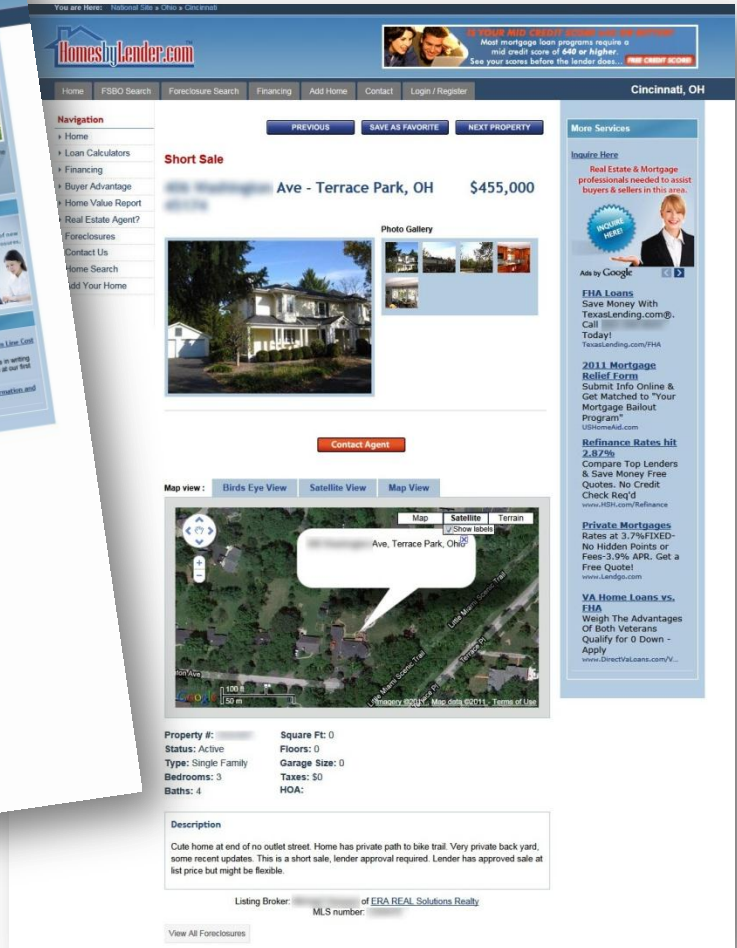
You are Here: National Site » Ohio » Cincinnati

HomesbyLender.com

IS YOUR MID CREDIT SCORE 640 OR BETTER? Most mortgage loan programs require a mid credit score of 640 or higher. See your scores before the lender does... FREE CREDIT SCORE

Home | FSBO Search | Foreclosure Search | Financing | Add Home | Contact | Login / Register

Cincinnati, OH

Navigation
Home
Loan Calculators
Financing
Buyer Advantage
Home Value Report
Real Estate Agent?
Foreclosures
Contact Us
Home Search
Add Your Home

PREVIOUS | SAVE AS FAVORITE | NEXT PROPERTY

Short Sale

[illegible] Ave - Terrace Park, OH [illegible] $455,000

Photo Gallery

Contact Agent

Map view : Birds Eye View | Satellite View | Map View

Map | Satellite | Terrain
Show labels

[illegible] Ave, Terrace Park, Ohio

100 ft
50 m
Imagery ©2011, Map data ©2011, Terms of Use

Property #: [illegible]
Status: Active
Type: Single Family
Bedrooms: 3
Baths: 4

Square Ft: 0
Floors: 0
Garage Size: 0
Taxes: $0
HOA:

Description

Cute home at end of no outlet street. Home has private path to bike trail. Very private back yard, some recent updates. This is a short sale, lender approval required. Lender has approved sale at list price but might be flexible.

Listing Broker: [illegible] of ERA REAL Solutions Realty
MLS number: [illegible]

View All Foreclosures

More Services

Inquire Here
Real Estate & Mortgage professionals needed to assist buyers & sellers in this area.

INQUIRE HERE!

Ads by Google

FHA Loans
Save Money With TexasLending.com®. Call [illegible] Today!
TexasLending.com/FHA

2011 Mortgage Relief Form
Submit Info Online & Get Matched to "Your Mortgage Bailout Program"
USHomeAid.com

Refinance Rates hit 2.87%
Compare Top Lenders & Save Money Free Quotes. No Credit Check Req'd
www.HSH.com/Refinance

Private Mortgages
Rates at 3.7%FIXED-No Hidden Points or Fees-3.9% APR. Get a Free Quote!
www.Lendgo.com

VA Home Loans vs. FHA
Weigh The Advantages Of Both Veterans Qualify for 0 Down - Apply
www.DirectVaLoans.com/V...